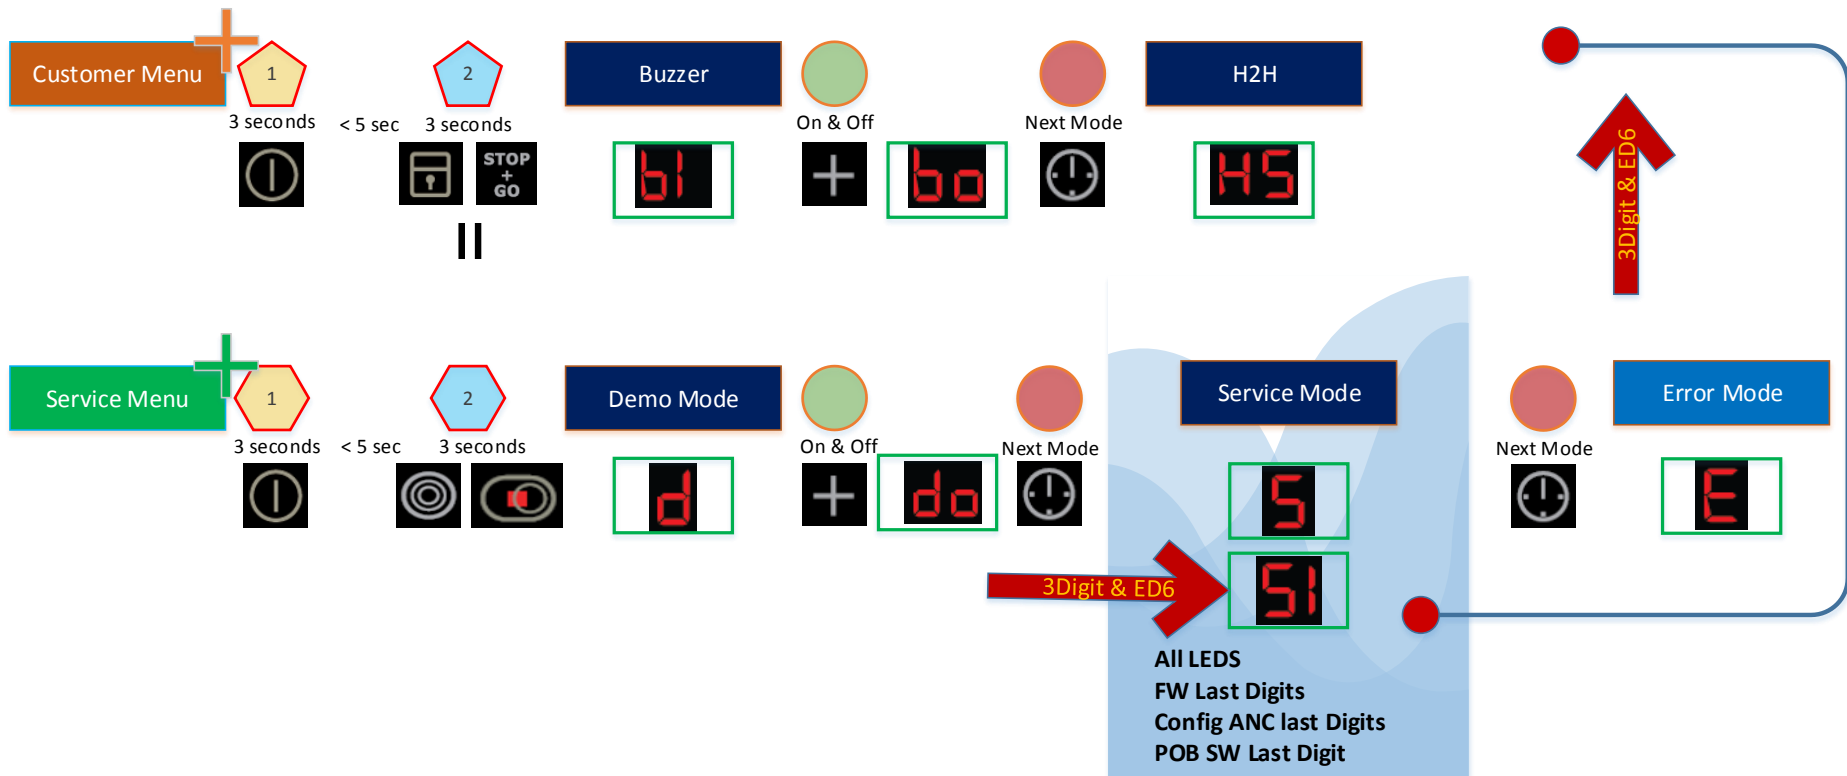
Customer Menu

1

3 seconds

< 5 sec

2

3 seconds

STOP + GO

II

Buzzer

bl

On & Off

bo

Next Mode

H2H

HS

3Digit & ED6

Service Menu

1

3 seconds

< 5 sec

2

3 seconds

Demo Mode

d

On & Off

do

Next Mode

Service Mode

S

3Digit & ED6

SI

All LEDS
FW Last Digits
Config ANC last Digits
POB SW Last Digit

Next Mode

Error Mode

E